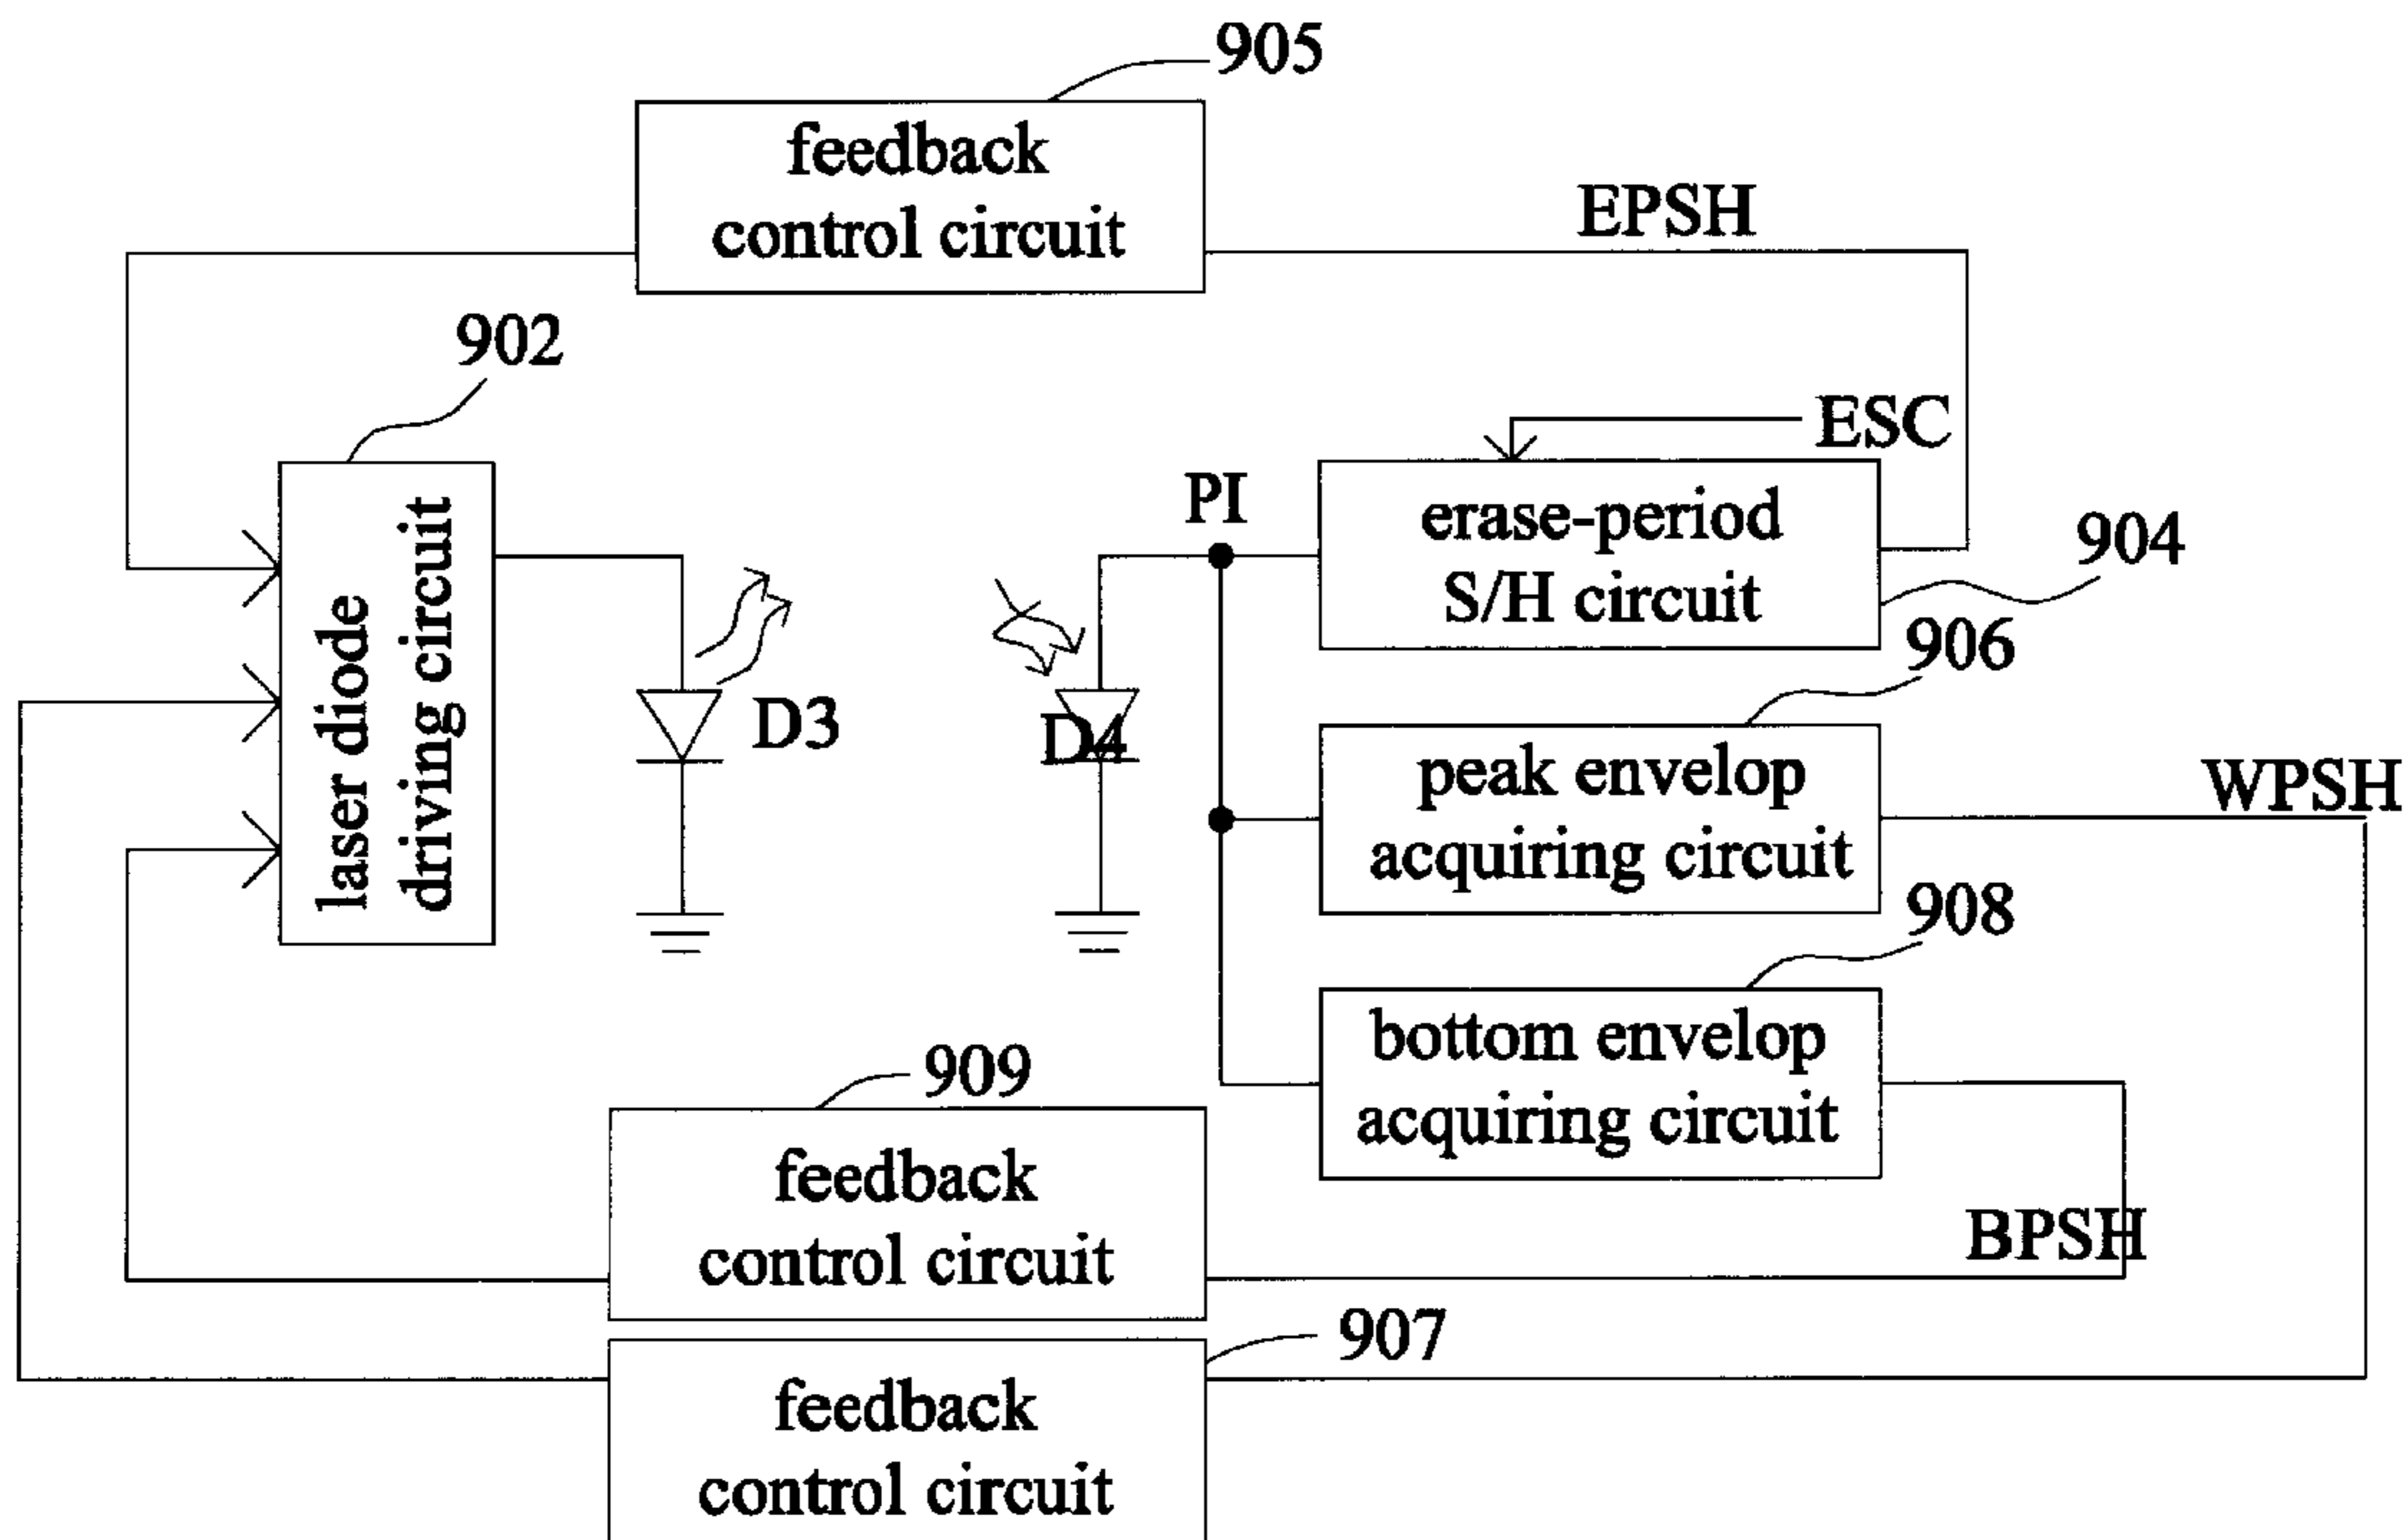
905
feedback control circuit
EPSH
902
ESC
laser diode driving circuit
PI
erase-period S/H circuit
904
D3
D4
906
peak envelop acquiring circuit
WPSH
908
bottom envelop acquiring circuit
909
feedback control circuit
BPSH
907
feedback control circuit